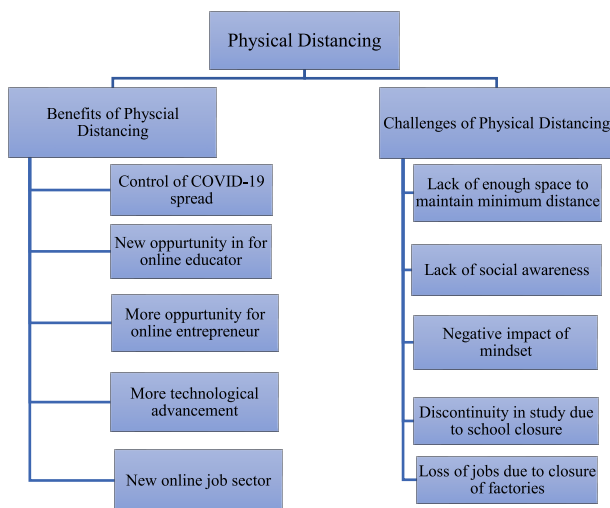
Physical Distancing

Benefits of Physcial Distancing

Control of COVID-19 spread

New oppurtunity in for online educator

More oppurtunity for online entrepreneur

More technological advancement

New online job sector

Challenges of Physical Distancing

Lack of enough space to maintain minimum distance

Lack of social awareness

Negative impact of mindset

Discontinuity in study due to school closure

Loss of jobs due to closure of factories